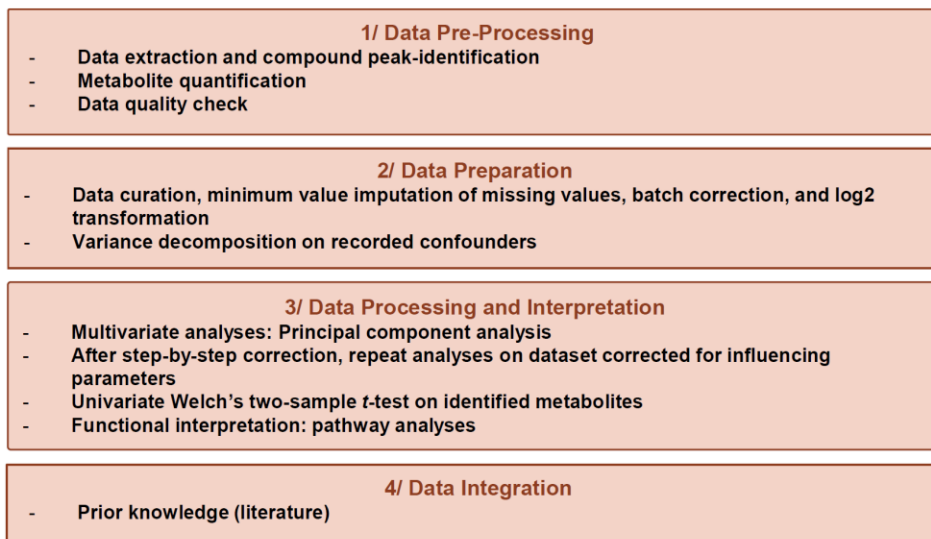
1/ Data Pre-Processing
- Data extraction and compound peak-identification
- Metabolite quantification
- Data quality check

2/ Data Preparation
- Data curation, minimum value imputation of missing values, batch correction, and log2 transformation
- Variance decomposition on recorded confounders

3/ Data Processing and Interpretation
- Multivariate analyses: Principal component analysis
- After step-by-step correction, repeat analyses on dataset corrected for influencing parameters
- Univariate Welch's two-sample *t*-test on identified metabolites
- Functional interpretation: pathway analyses

4/ Data Integration
- Prior knowledge (literature)